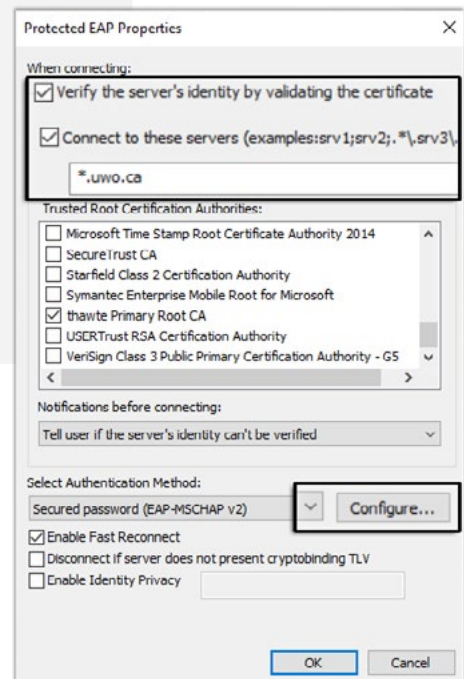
Protected EAP Properties

When connecting:

Verify the server's identity by validating the certificate

Connect to these servers (examples:srv1;srv2;.*\.srv3\.

*.uwo.ca

Trusted Root Certification Authorities:

Microsoft Time Stamp Root Certificate Authority 2014
SecureTrust CA
Starfield Class 2 Certification Authority
Symantec Enterprise Mobile Root for Microsoft
thawte Primary Root CA
USERTrust RSA Certification Authority
VeriSign Class 3 Public Primary Certification Authority - G5

Notifications before connecting:

Tell user if the server's identity can't be verified

Select Authentication Method:

Secured password (EAP-MSCHAP v2)

Configure...

Enable Fast Reconnect

Disconnect if server does not present cryptobinding TLV

Enable Identity Privacy

OK

Cancel